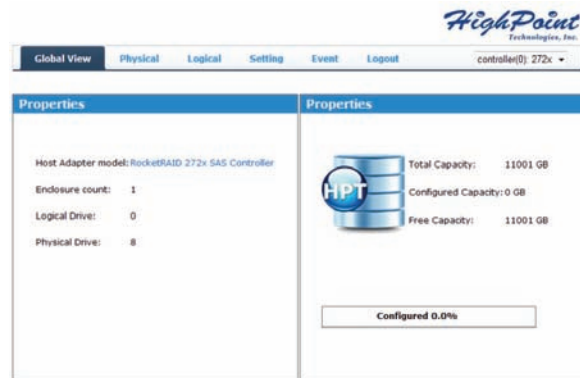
HighPoint
Technologies, Inc.

Global View Physical Logical Setting Event Logout

controller(0): 272x

Properties

Host Adapter model: RocketRAID 272x SAS Controller

Enclosure count: 1

Logical Drive: 0

Physical Drive: 8

Properties

HPT

Total Capacity: 11001 GB

Configured Capacity: 0 GB

Free Capacity: 11001 GB

Configured 0.0%